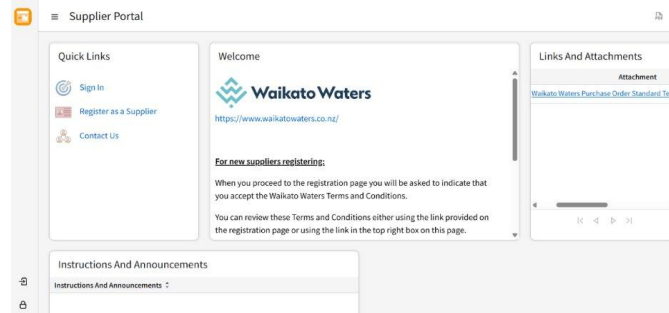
Supplier Portal

Quick Links

Sign In

Register as a Supplier

Contact Us

Welcome

Waikato Waters

https://www.waikatowaters.co.nz/

For new suppliers registering:

When you proceed to the registration page you will be asked to indicate that you accept the Waikato Waters Terms and Conditions.

You can review these Terms and Conditions either using the link provided on the registration page or using the link in the top right box on this page.

Links And Attachments

Attachment

Waikato Waters Purchase Order Standard Te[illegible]

Instructions And Announcements

Instructions And Announcements